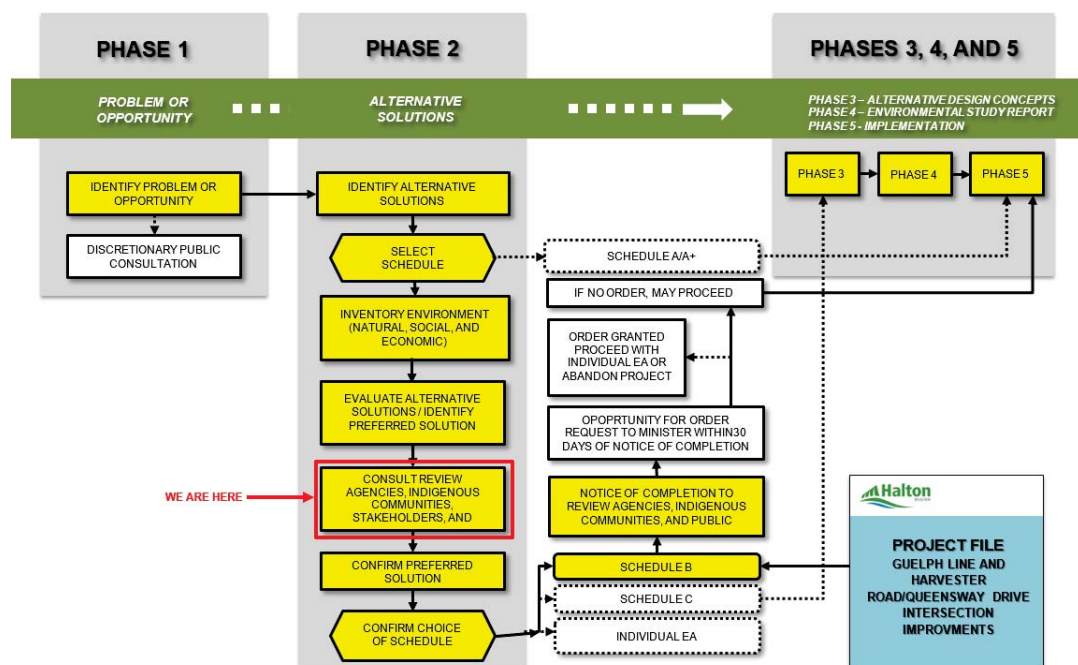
PHASE 1

PHASE 2

PHASES 3, 4, AND 5

PROBLEM OR OPPORTUNITY

ALTERNATIVE SOLUTIONS

PHASE 3 – ALTERNATIVE DESIGN CONCEPTS
PHASE 4 – ENVIRONMENTAL STUDY REPORT
PHASE 5 - IMPLEMENTATION

PHASE 3

PHASE 4

PHASE 5

IDENTIFY PROBLEM OR OPPORTUNITY

DISCRETIONARY PUBLIC CONSULTATION

IDENTIFY ALTERNATIVE SOLUTIONS

SELECT SCHEDULE

SCHEDULE A/A+

IF NO ORDER, MAY PROCEED

INVENTORY ENVIRONMENT (NATURAL, SOCIAL, AND ECONOMIC)

ORDER GRANTED PROCEED WITH INDIVIDUAL EA OR ABANDON PROJECT

EVALUATE ALTERNATIVE SOLUTIONS / IDENTIFY PREFERRED SOLUTION

OPOPRTUNITY FOR ORDER REQUEST TO MINISTER WITHIN30 DAYS OF NOTICE OF COMPLETION

WE ARE HERE

CONSULT REVIEW AGENCIES, INDIGENOUS COMMUNITIES, STAKEHOLDERS, AND

NOTICE OF COMPLETION TO REVIEW AGENCIES, INDIGENOUS COMMUNITIES, AND PUBLIC

Halton

PROJECT FILE
GUELPH LINE AND HARVESTER ROAD/QUEENSWAY DRIVE INTERSECTION IMPROVMENTS

CONFIRM PREFERRED SOLUTION

SCHEDULE B

SCHEDULE C

CONFIRM CHOICE OF SCHEDULE

INDIVIDUAL EA